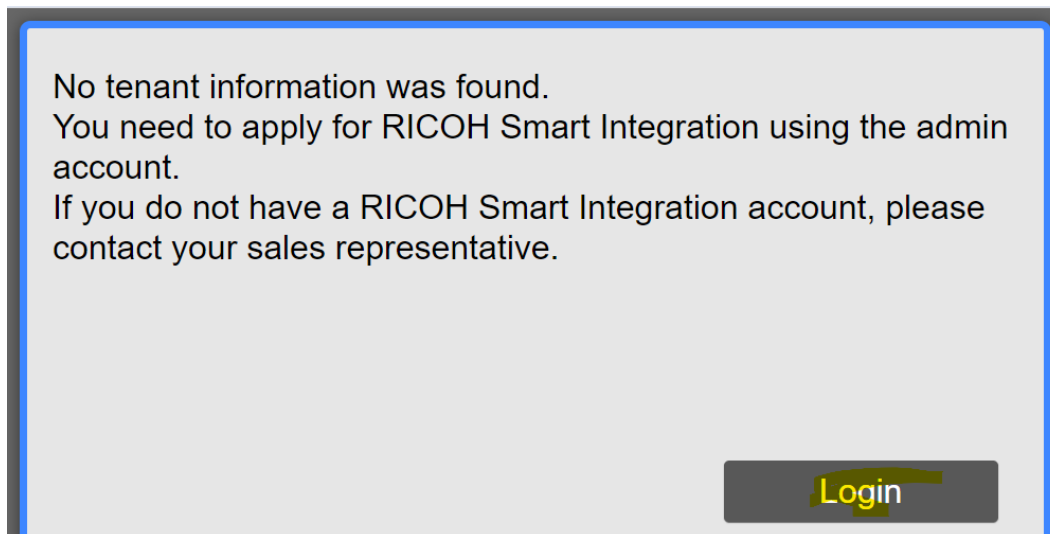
No tenant information was found.
You need to apply for RICOH Smart Integration using the admin account.
If you do not have a RICOH Smart Integration account, please contact your sales representative.

Login